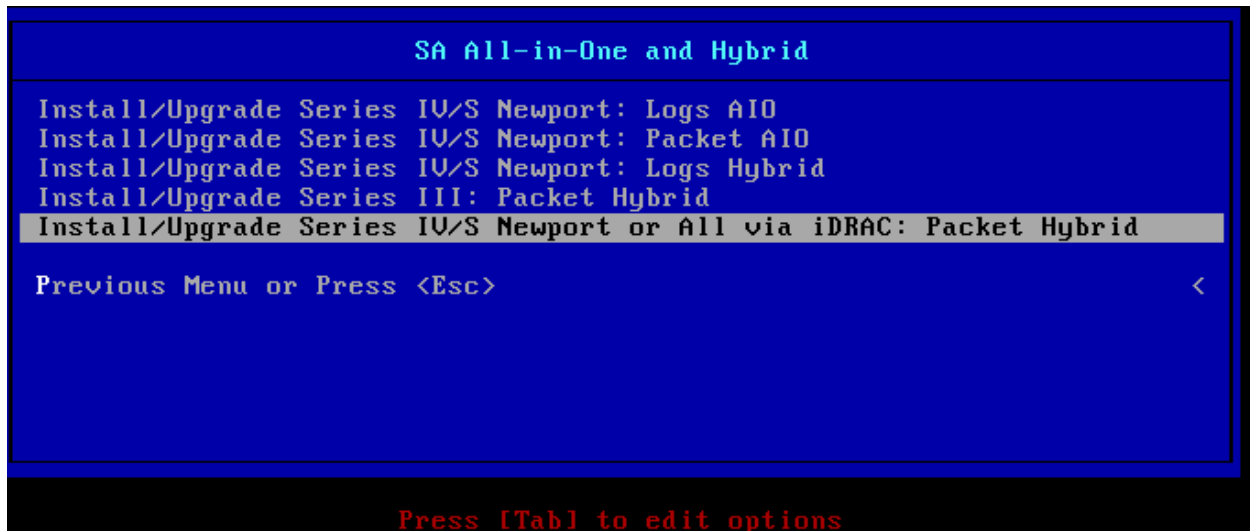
SA All-in-One and Hybrid

Install/Upgrade Series IV/S Newport: Logs AIO
Install/Upgrade Series IV/S Newport: Packet AIO
Install/Upgrade Series IV/S Newport: Logs Hybrid
Install/Upgrade Series III: Packet Hybrid
Install/Upgrade Series IV/S Newport or All via iDRAC: Packet Hybrid

Previous Menu or Press <Esc> <

Press [Tab] to edit options